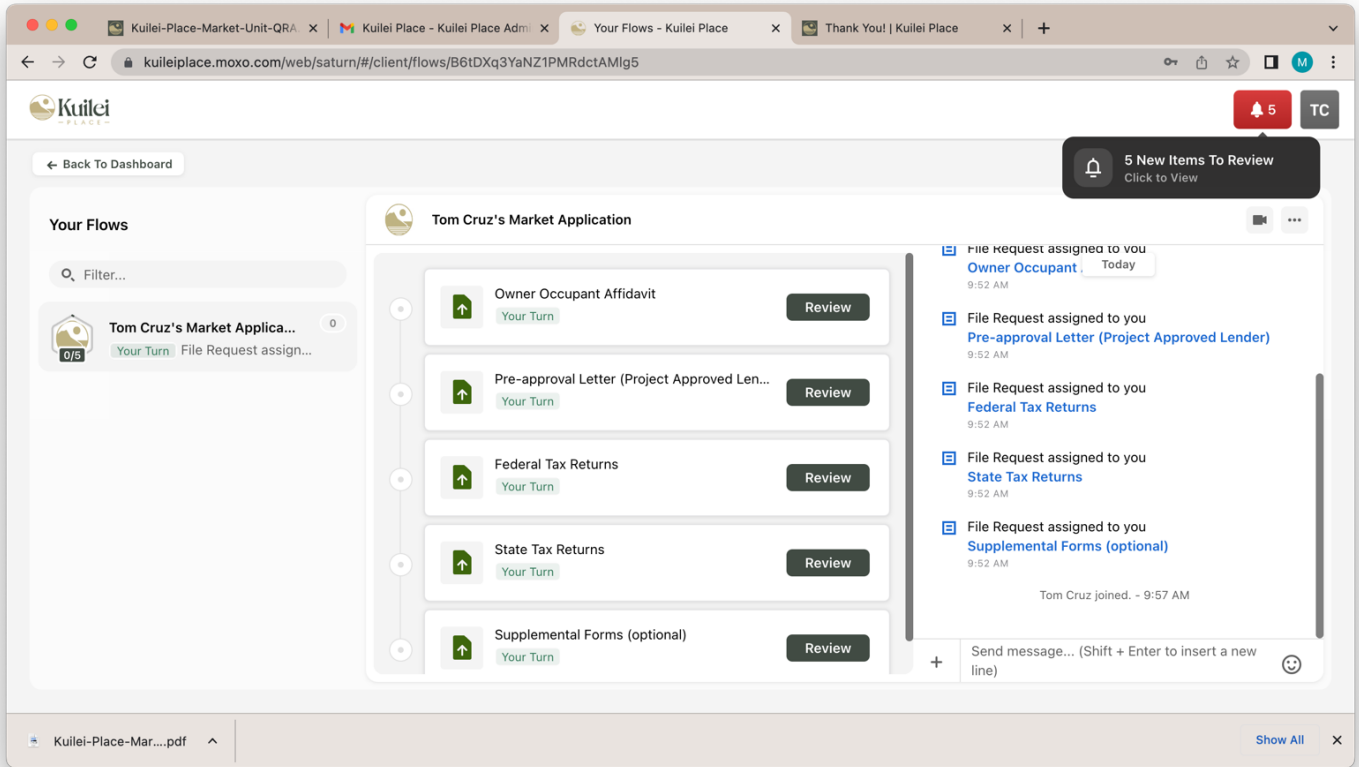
Kuilei-Place-Market-Unit-QRA
Kuilei Place - Kuilei Place Admi
Your Flows - Kuilei Place
Thank You! | Kuilei Place

kuileiplace.moxo.com/web/saturn/#/client/flows/B6tDXq3YaNZ1PMRdctAMlg5

Kuilei PLACE

5
TC

5 New Items To Review
Click to View

Back To Dashboard

Your Flows

Filter...

Tom Cruz's Market Applica...
0
0/5
Your Turn File Request assign...

Tom Cruz's Market Application

Owner Occupant Affidavit
Your Turn
Review

Pre-approval Letter (Project Approved Len...
Your Turn
Review

Federal Tax Returns
Your Turn
Review

State Tax Returns
Your Turn
Review

Supplemental Forms (optional)
Your Turn
Review

File Request assigned to you
Owner Occupant
Today
9:52 AM

File Request assigned to you
Pre-approval Letter (Project Approved Lender)
9:52 AM

File Request assigned to you
Federal Tax Returns
9:52 AM

File Request assigned to you
State Tax Returns
9:52 AM

File Request assigned to you
Supplemental Forms (optional)
9:52 AM

Tom Cruz joined. - 9:57 AM

Send message... (Shift + Enter to insert a new line)

Kuilei-Place-Mar....pdf
Show All